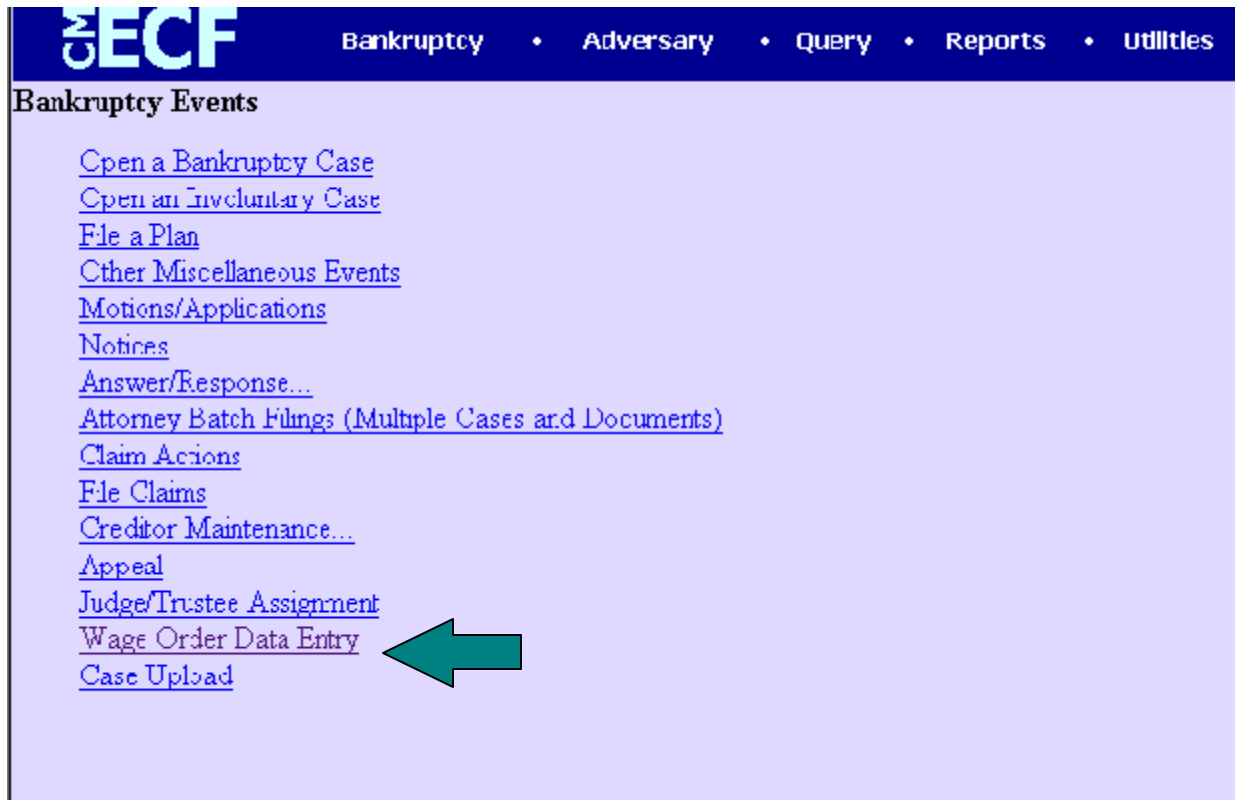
CM/ECF Bankruptcy • Adversary • Query • Reports • Utilities

Bankruptcy Events

Open a Bankruptcy Case
Open an Involuntary Case
File a Plan
Other Miscellaneous Events
Motions/Applications
Notices
Answer/Response...
Attorney Batch Filings (Multiple Cases and Documents)
Claim Actions
File Claims
Creditor Maintenance...
Appeal
Judge/Trustee Assignment
Wage Order Data Entry
Case Upload